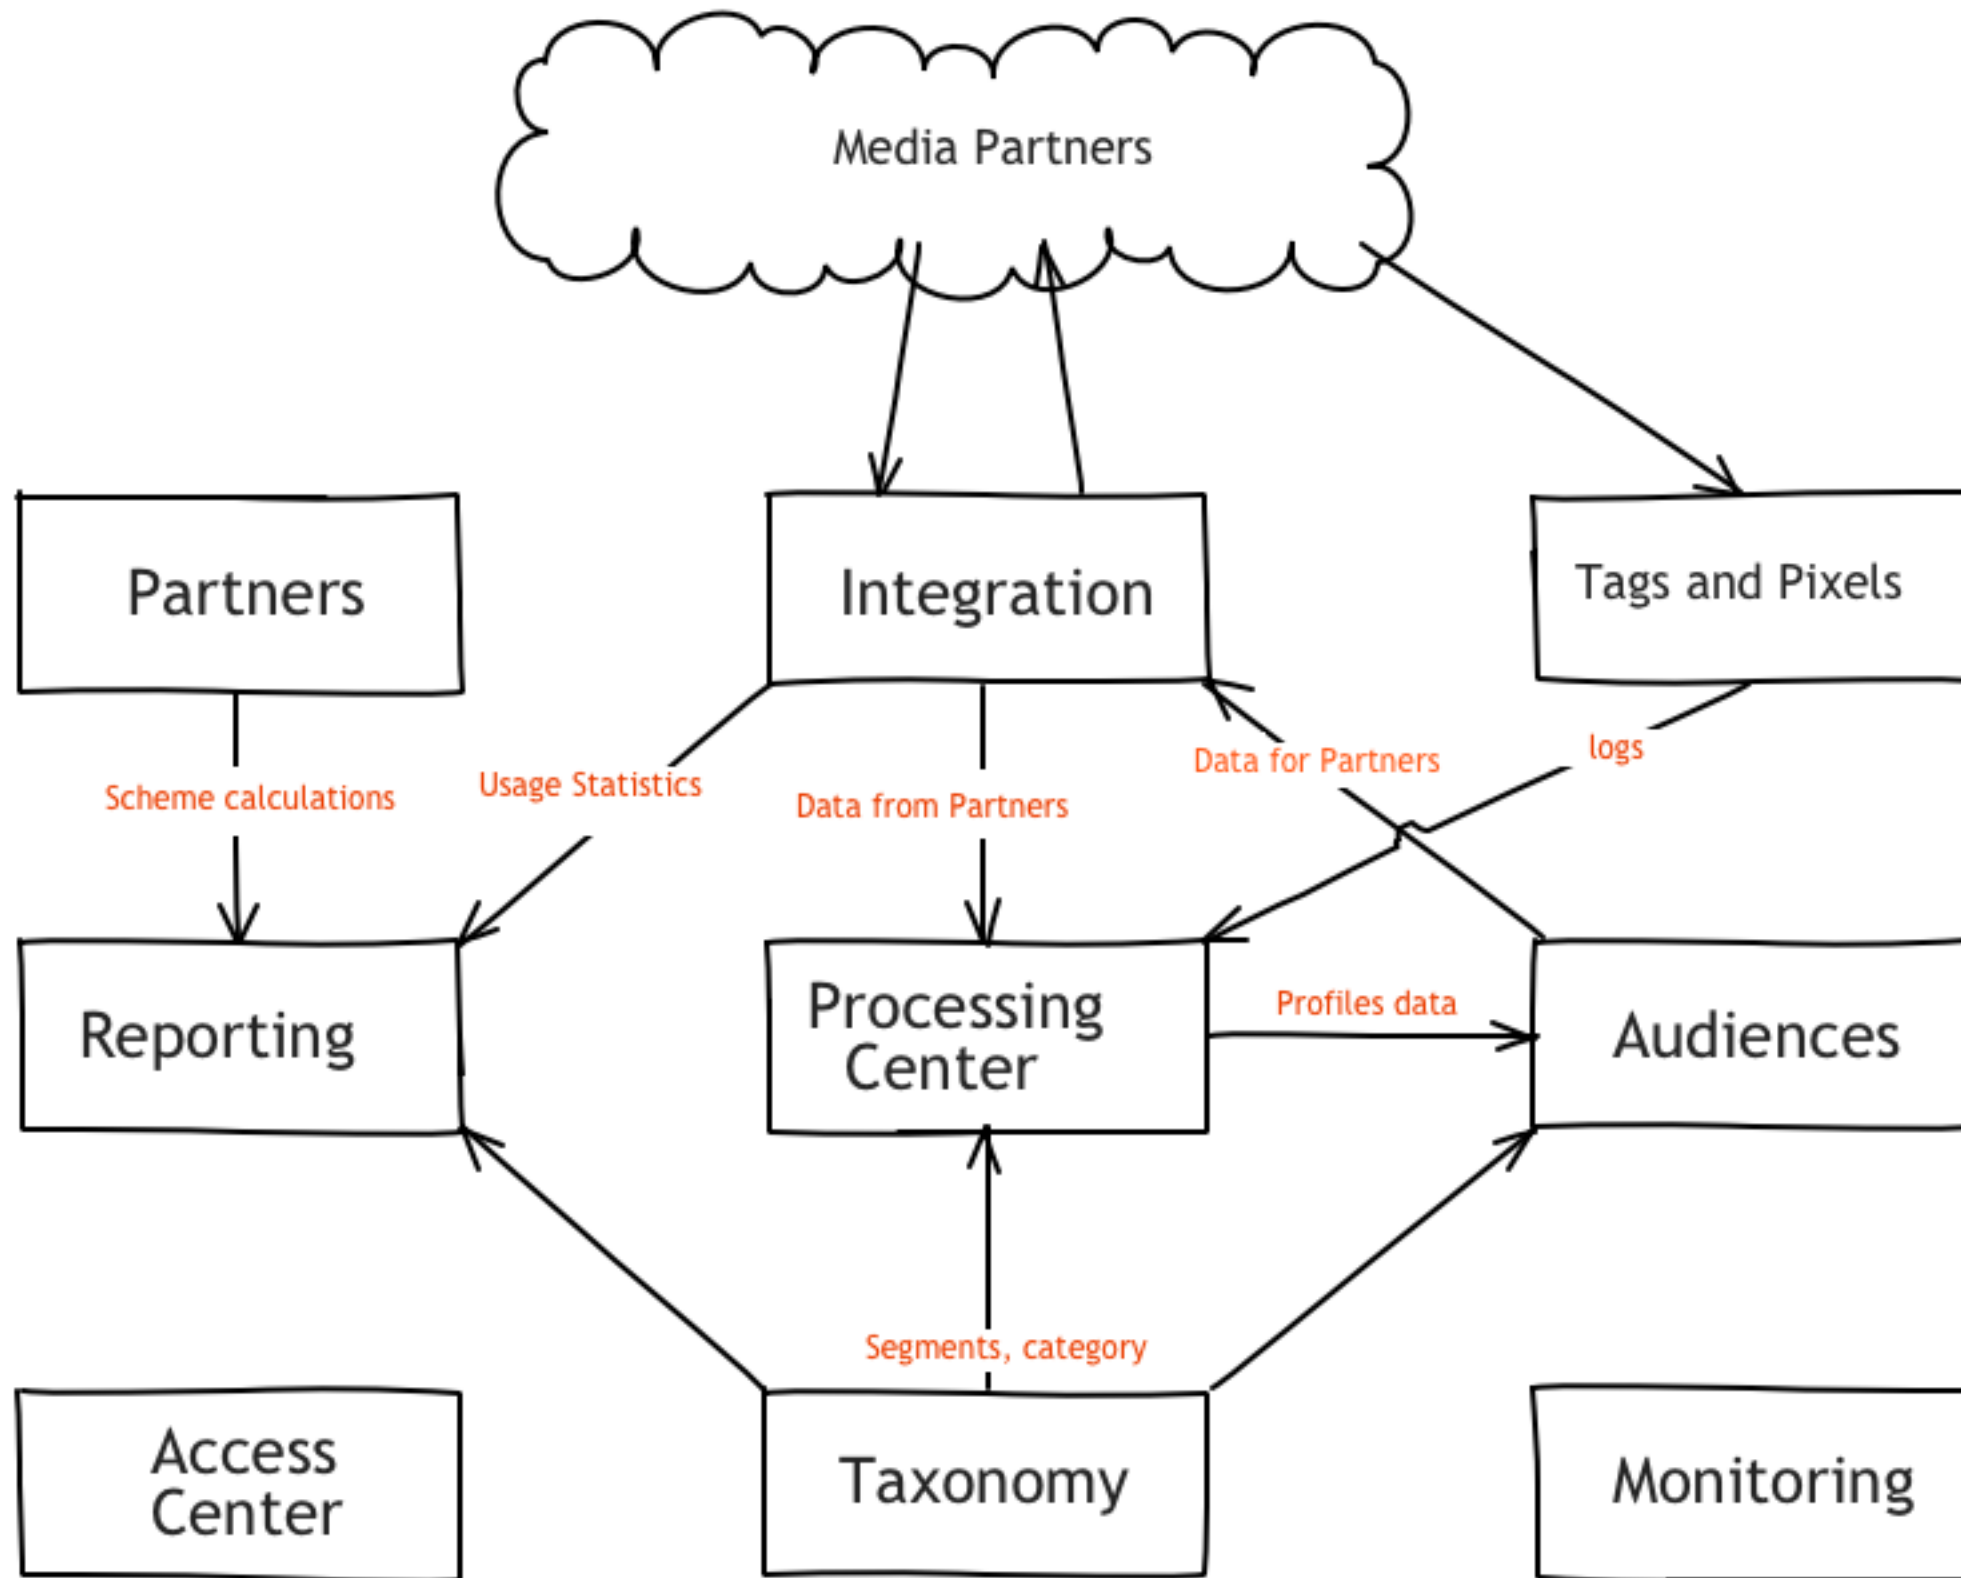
Media Partners

Partners

Integration

Tags and Pixels

Scheme calculations

Usage Statistics

Data from Partners

Data for Partners

logs

Reporting

Processing Center

Profiles data

Audiences

Segments, category

Access Center

Taxonomy

Monitoring